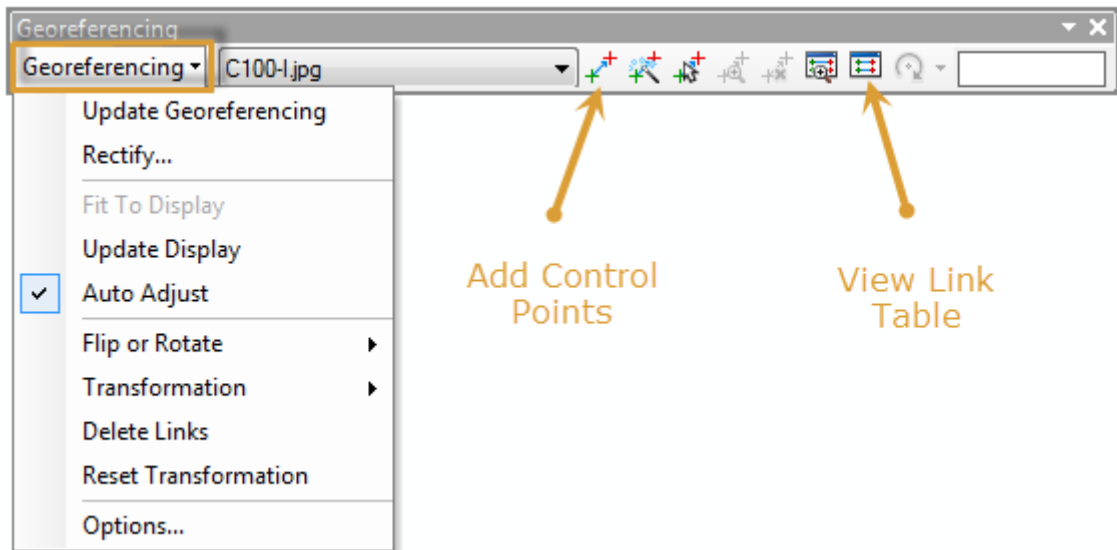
Georeferencing

Georeferencing ▾ C100-l.jpg

Update Georeferencing
Rectify...
Fit To Display
Update Display
Auto Adjust
Flip or Rotate
Transformation
Delete Links
Reset Transformation
Options...

Add Control Points

View Link Table